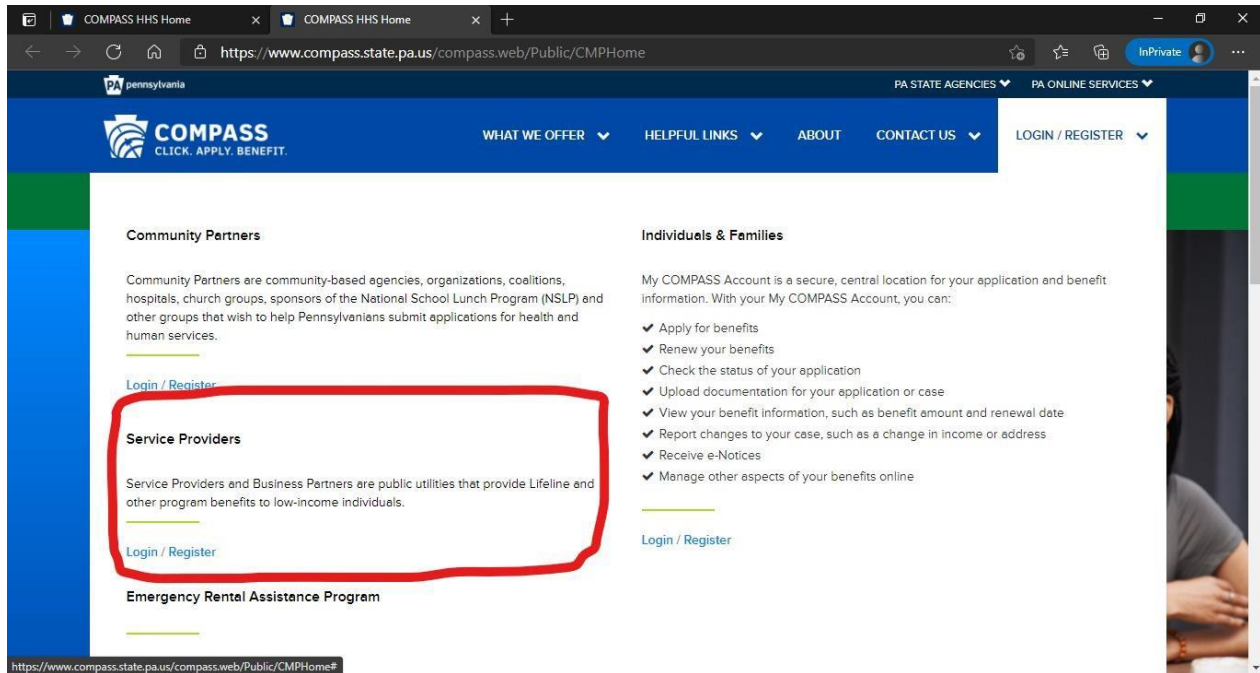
COMPASS HHS Home
COMPASS HHS Home
https://www.compass.state.pa.us/compass.web/Public/CMPHome
InPrivate

PA pennsylvania
PA STATE AGENCIES
PA ONLINE SERVICES

COMPASS
CLICK. APPLY. BENEFIT.
WHAT WE OFFER
HELPFUL LINKS
ABOUT
CONTACT US
LOGIN / REGISTER

Community Partners

Community Partners are community-based agencies, organizations, coalitions, hospitals, church groups, sponsors of the National School Lunch Program (NSLP) and other groups that wish to help Pennsylvanians submit applications for health and human services.

Login / Register

Service Providers

Service Providers and Business Partners are public utilities that provide Lifeline and other program benefits to low-income individuals.

Login / Register

Emergency Rental Assistance Program

Individuals & Families

My COMPASS Account is a secure, central location for your application and benefit information. With your My COMPASS Account, you can:

Apply for benefits
Renew your benefits
Check the status of your application
Upload documentation for your application or case
View your benefit information, such as benefit amount and renewal date
Report changes to your case, such as a change in income or address
Receive e-Notices
Manage other aspects of your benefits online

Login / Register

https://www.compass.state.pa.us/compass.web/Public/CMPHome#